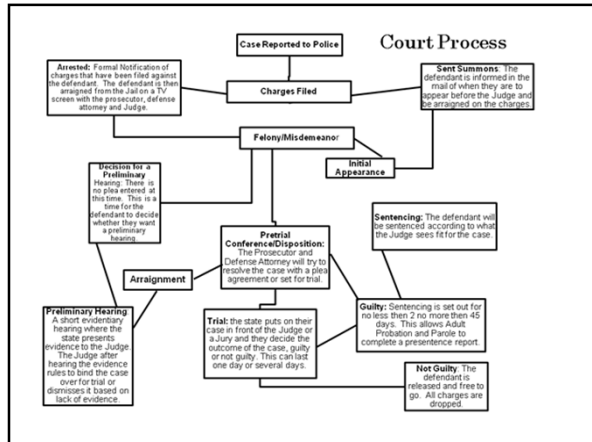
Case Reported to Police

Court Process

Arrested: Formal Notification of charges that have been filed against the defendant. The defendant is then arraigned from the Jail on a TV screen with the prosecutor, defense attorney and Judge.

Charges Filed

Sent Summons: The defendant is informed in the mail of when they are to appear before the Judge and be arraigned on the charges.

Felony/Misdemeanor

Initial Appearance

Decision for a Preliminary Hearing: There is no plea entered at this time. This is a time for the defendant to decide whether they want a preliminary hearing.

Pretrial Conference/Disposition: The Prosecutor and Defense Attorney will try to resolve the case with a plea agreement or set for trial.

Sentencing: The defendant will be sentenced according to what the Judge sees fit for the case.

Arraignment

Preliminary Hearing: A short evidentiary hearing where the state presents evidence to the Judge. The Judge after hearing the evidence rules to bind the case over for trial or dismisses it based on lack of evidence.

Trial: the state puts on their case in front of the Judge or a Jury and they decide the outcome of the case, guilty or not guilty. This can last one day or several days.

Guilty: Sentencing is set out for no less then 2 no more then 45 days. This allows Adult Probation and Parole to complete a presentence report.

Not Guilty: The defendant is released and free to go. All charges are dropped.